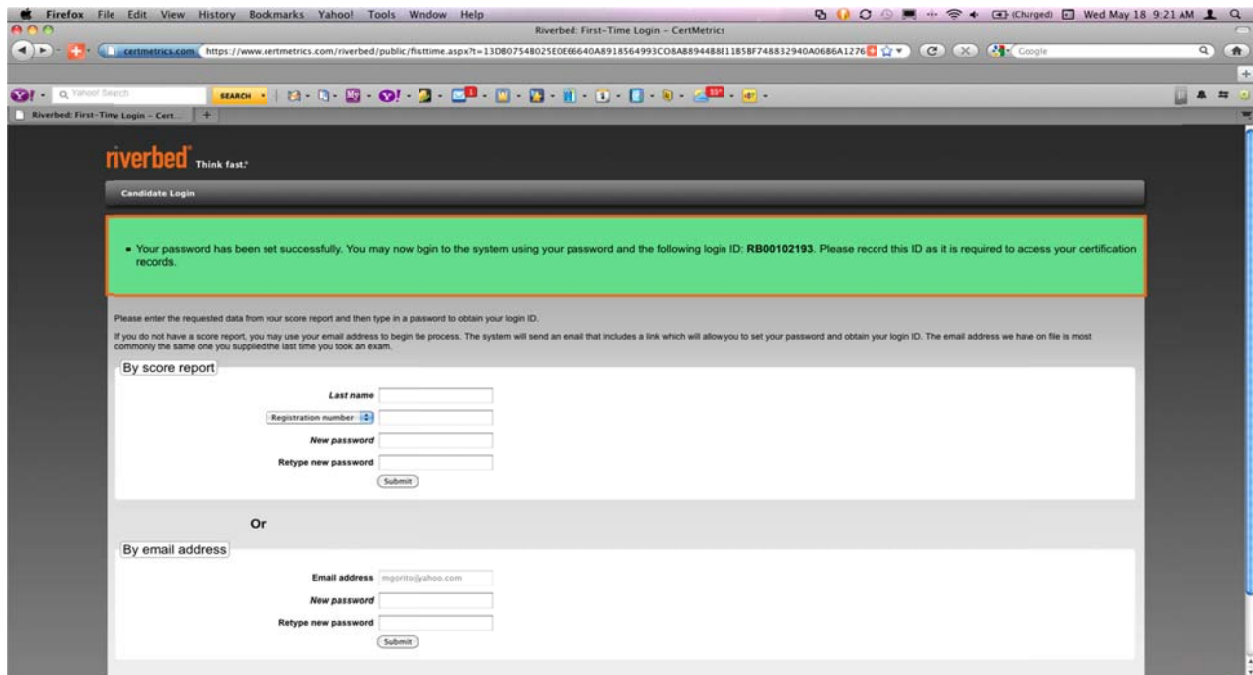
Firefox File Edit View History Bookmarks Yahoo! Tools Wndow Help

(Chrged) Wed May 18 9:21 AM

Riverbed: First-Time Login - CertMetrics

certmetrics.com https://www.certmetrics.com/riverbed/public/fisttime.aspx?t=13D80754B025E0E6640A8918564993CO8A8894488I1858F748832940A0686A1276

Google

Yahoo! Search

SEARCH

Riverbed: First-Time Login - Cert...

riverbed Think fast.

Candidate Login

• Your password has been set successfully. You may now bgin to the system using your password and the following logir ID: **RB00102193**. Please record this ID as it is required to access your certification records.

Please enter the requested data from your score report and then type in a password to obtain your login ID.

If you do not have a score report, you may use your email address to begin the process. The system will send an email that includes a link which will allowyou to set your password and obtain your login ID. The email address we have on file is most commonly the same one you suppliedthe last time you took an exam.

By score report

Last name

Registration number

New password

Retype new password

Submit

Or

By email address

Email address mgorito@yahoo.com

New password

Retype new password

Submit